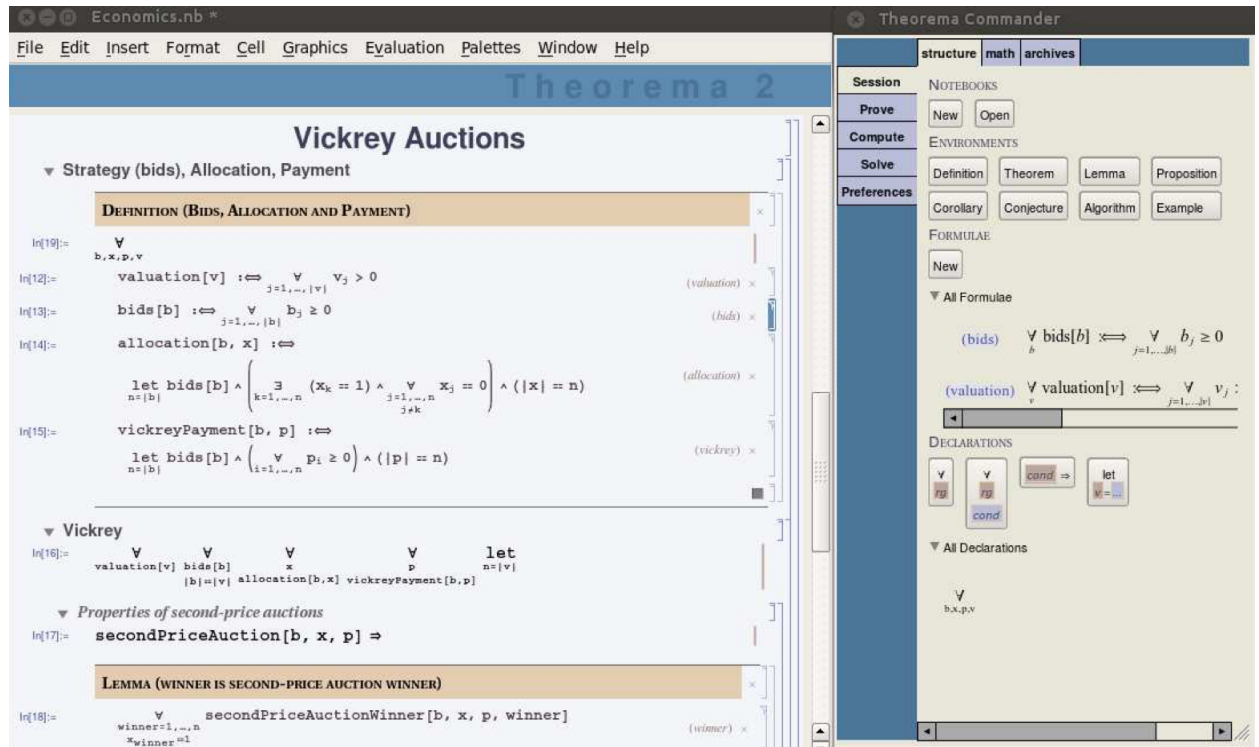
Economics.nb *

File Edit Insert Format Cell Graphics Evaluation Palettes Window Help

Theorema 2

Vickrey Auctions

Strategy (bids), Allocation, Payment

DEFINITION (BIDS, ALLOCATION AND PAYMENT)

In[19]:= $\forall_{b,x,p,v}$

In[12]:= valuation[v] :⟺ $\forall_{j=1,\ldots,|v|} v_j > 0$ (valuation)

In[13]:= bids[b] :⟺ $\forall_{j=1,\ldots,|b|} b_j \geq 0$ (bids)

In[14]:= allocation[b, x] :⟺

$\underset{n=|b|}{\text{let}}$ bids[b] $\wedge \left(\exists_{k=1,\ldots,n} (x_k == 1) \wedge \forall_{\substack{j=1,\ldots,n \\ j\neq k}} x_j == 0\right) \wedge (|x| == n)$ (allocation)

In[15]:= vickreyPayment[b, p] :⟺

$\underset{n=|b|}{\text{let}}$ bids[b] $\wedge \left(\forall_{i=1,\ldots,n} p_i \geq 0\right) \wedge (|p| == n)$ (vickrey)

Vickrey

In[16]:= $\forall_{\text{valuation}[v]} \forall_{\substack{\text{bids}[b] \\ |b|==|v|}} \forall_{\substack{x \\ \text{allocation}[b,x]}} \forall_{\substack{p \\ \text{vickreyPayment}[b,p]}} \underset{n=|v|}{\text{let}}$

Properties of second-price auctions

In[17]:= secondPriceAuction[b, x, p] ⇒

LEMMA (WINNER IS SECOND-PRICE AUCTION WINNER)

In[18]:= $\forall_{\substack{\text{winner}=1,\ldots,n \\ x_{\text{winner}}=1}}$ secondPriceAuctionWinner[b, x, p, winner] (winner)

Theorema Commander

structure math archives

Session
Prove
Compute
Solve
Preferences

NOTEBOOKS
New Open
ENVIRONMENTS
Definition Theorem Lemma Proposition
Corollary Conjecture Algorithm Example
FORMULAE
New
All Formulae
(bids) $\forall_b$ bids[b] :⟺ $\forall_{j=1,\ldots,|b|} b_j \geq 0$
(valuation) $\forall_v$ valuation[v] :⟺ $\forall_{j=1,\ldots,|v|} v_j$ :
DECLARATIONS
$\forall_{rg}$ $\forall_{rg}$ cond cond ⇒ let v=...
All Declarations
$\forall_{b,x,p,v}$